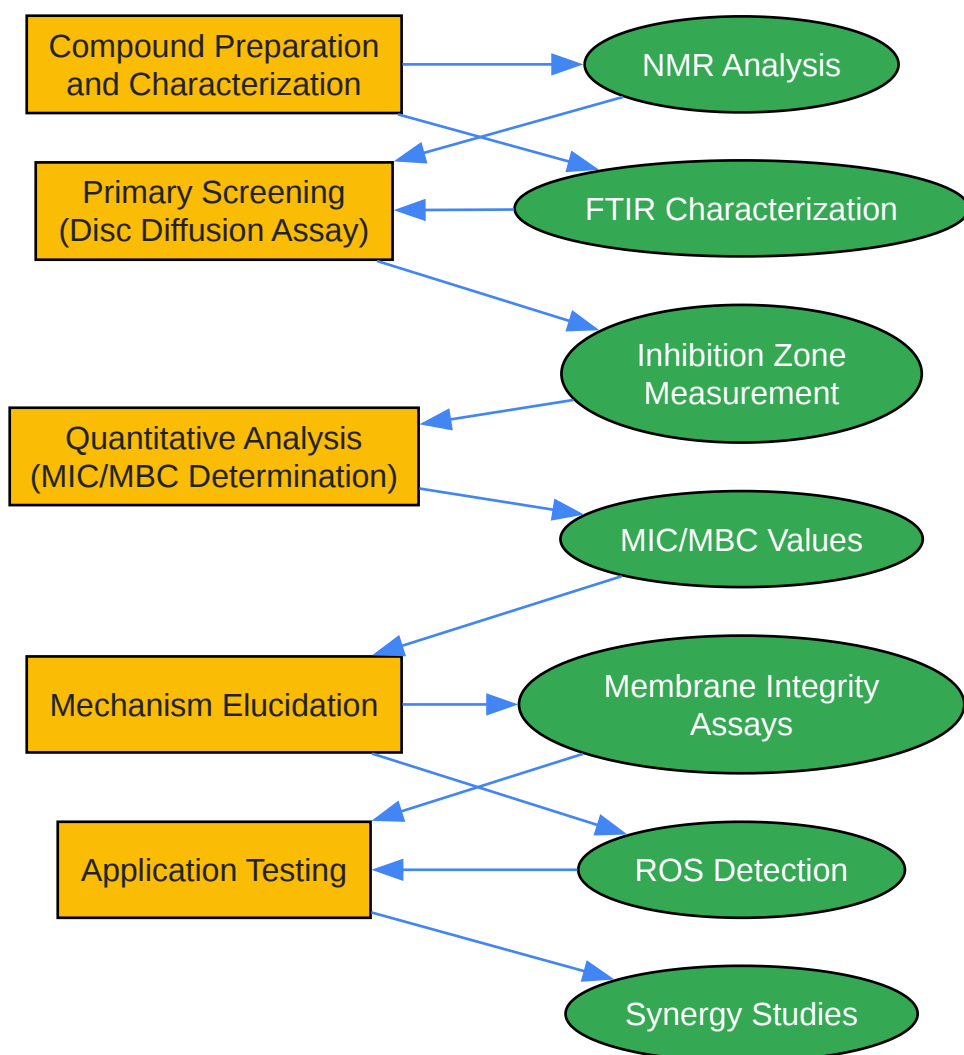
Compound Preparation and Characterization

NMR Analysis

Primary Screening (Disc Diffusion Assay)

FTIR Characterization

Inhibition Zone Measurement

Quantitative Analysis (MIC/MBC Determination)

MIC/MBC Values

Mechanism Elucidation

Membrane Integrity Assays

Application Testing

ROS Detection

Synergy Studies